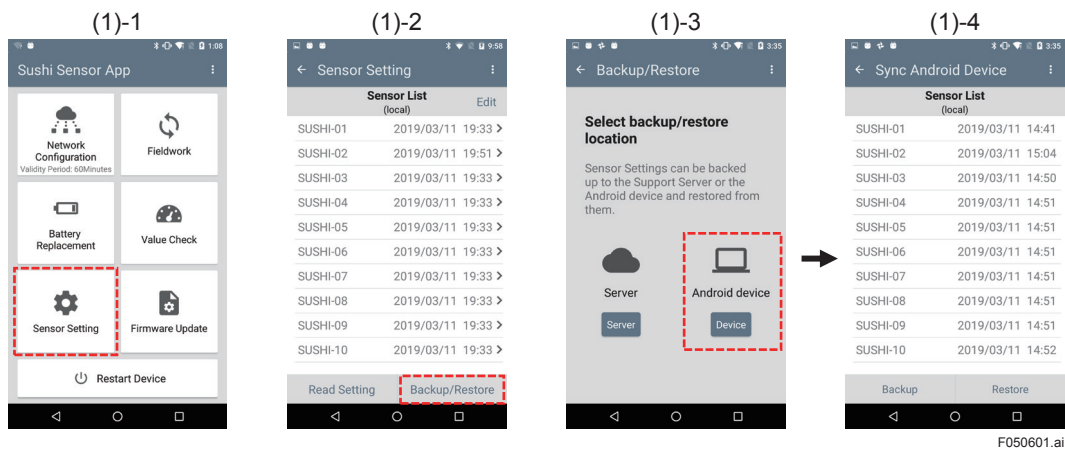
(1)-1

1:08

Sushi Sensor App

Network Configuration
Validity Period: 60Minutes

Fieldwork

Battery Replacement

Value Check

Sensor Setting

Firmware Update

Restart Device

(1)-2

9:58

Sensor Setting

Sensor List
(local)

Edit

| | |
|---|---|
| SUSHI-01 | 2019/03/11 19:33 |
| SUSHI-02 | 2019/03/11 19:51 |
| SUSHI-03 | 2019/03/11 19:33 |
| SUSHI-04 | 2019/03/11 19:33 |
| SUSHI-05 | 2019/03/11 19:33 |
| SUSHI-06 | 2019/03/11 19:33 |
| SUSHI-07 | 2019/03/11 19:33 |
| SUSHI-08 | 2019/03/11 19:33 |
| SUSHI-09 | 2019/03/11 19:33 |
| SUSHI-10 | 2019/03/11 19:33 |

Read Setting

Backup/Restore

(1)-3

3:35

Backup/Restore

Select backup/restore location

Sensor Settings can be backed up to the Support Server or the Android device and restored from them.

Server

Server

Android device

Device

(1)-4

3:35

Sync Android Device

Sensor List
(local)

| | |
|---|---|
| SUSHI-01 | 2019/03/11 14:41 |
| SUSHI-02 | 2019/03/11 15:04 |
| SUSHI-03 | 2019/03/11 14:50 |
| SUSHI-04 | 2019/03/11 14:51 |
| SUSHI-05 | 2019/03/11 14:51 |
| SUSHI-06 | 2019/03/11 14:51 |
| SUSHI-07 | 2019/03/11 14:51 |
| SUSHI-08 | 2019/03/11 14:51 |
| SUSHI-09 | 2019/03/11 14:51 |
| SUSHI-10 | 2019/03/11 14:52 |

Backup

Restore

F050601.ai